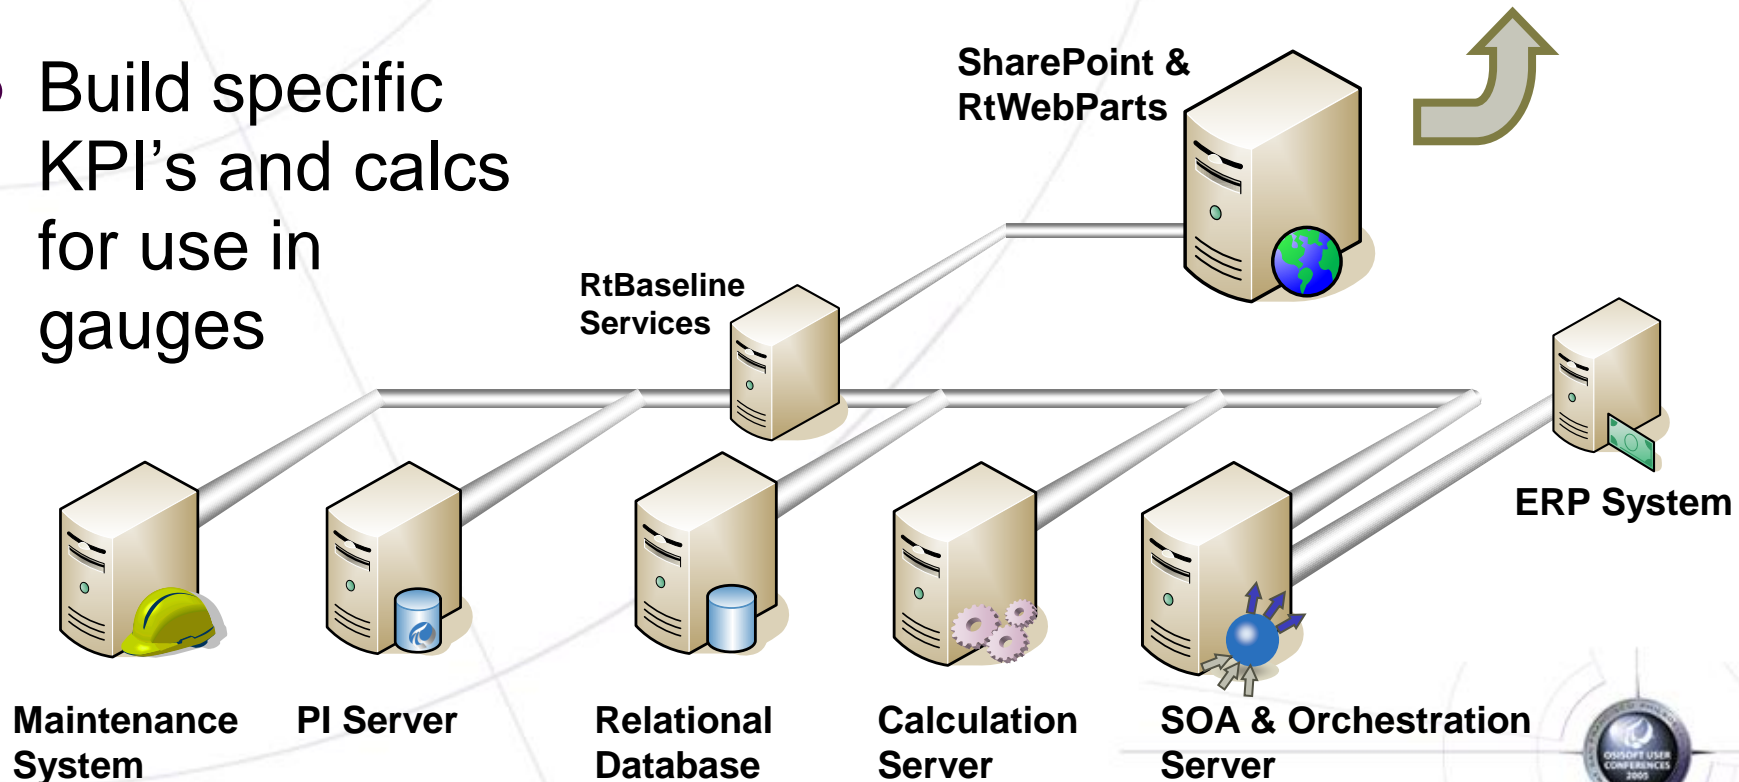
Build specific KPI's and calcs for use in gauges

SharePoint & RtWebParts

RtBaseline Services

ERP System

Maintenance System

PI Server

Relational Database

Calculation Server

SOA & Orchestration Server

OSISOFT USER CONFERENCES 2005